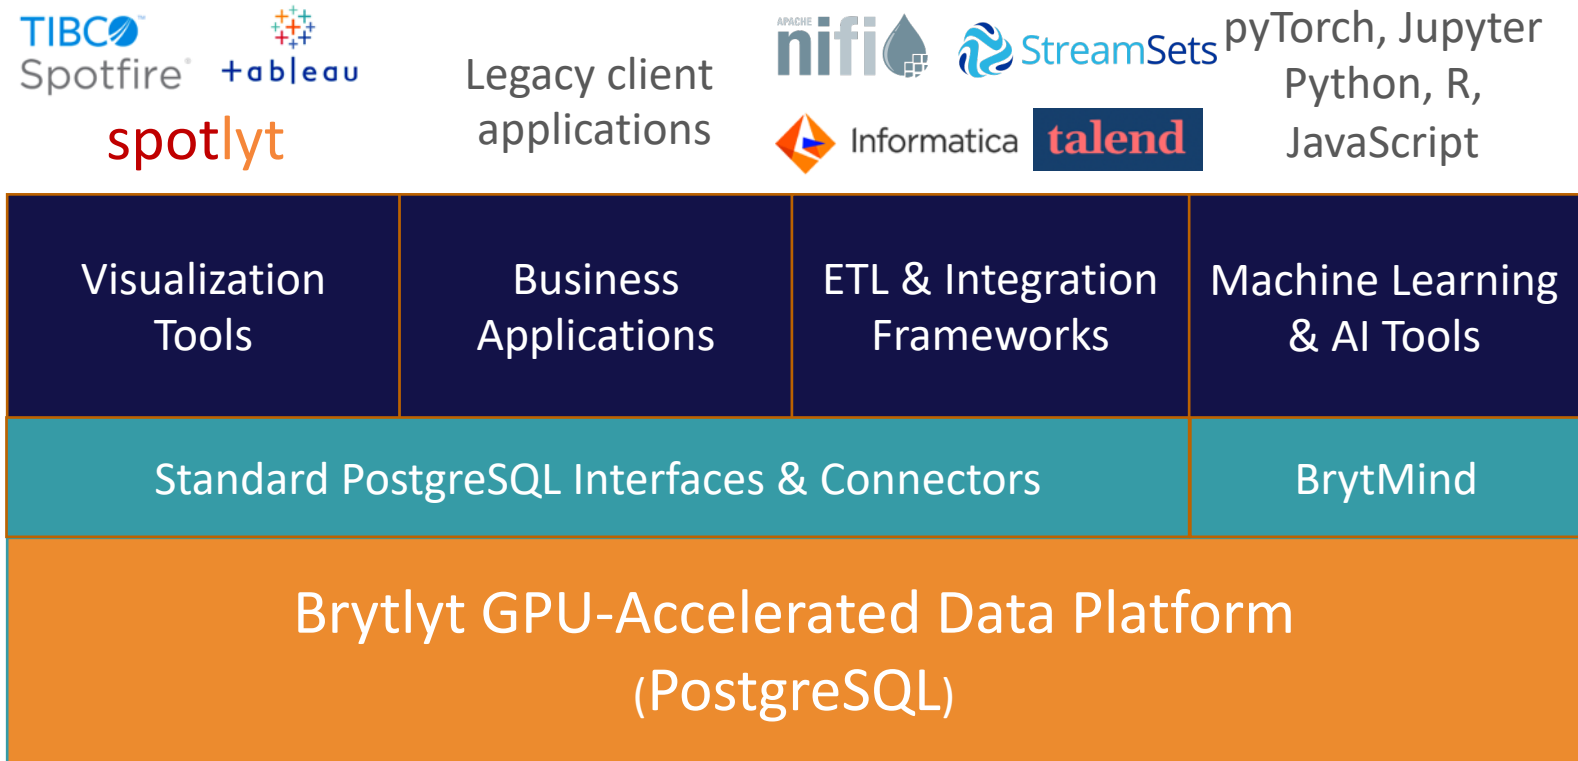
TIBCO Spotfire

+ableau

spotlyt

Legacy client applications

APACHE nifi

StreamSets

Informatica

talend

pyTorch, Jupyter Python, R, JavaScript

Visualization Tools

Business Applications

ETL & Integration Frameworks

Machine Learning & AI Tools

Standard PostgreSQL Interfaces & Connectors

BrytMind

Brytlyt GPU-Accelerated Data Platform (PostgreSQL)